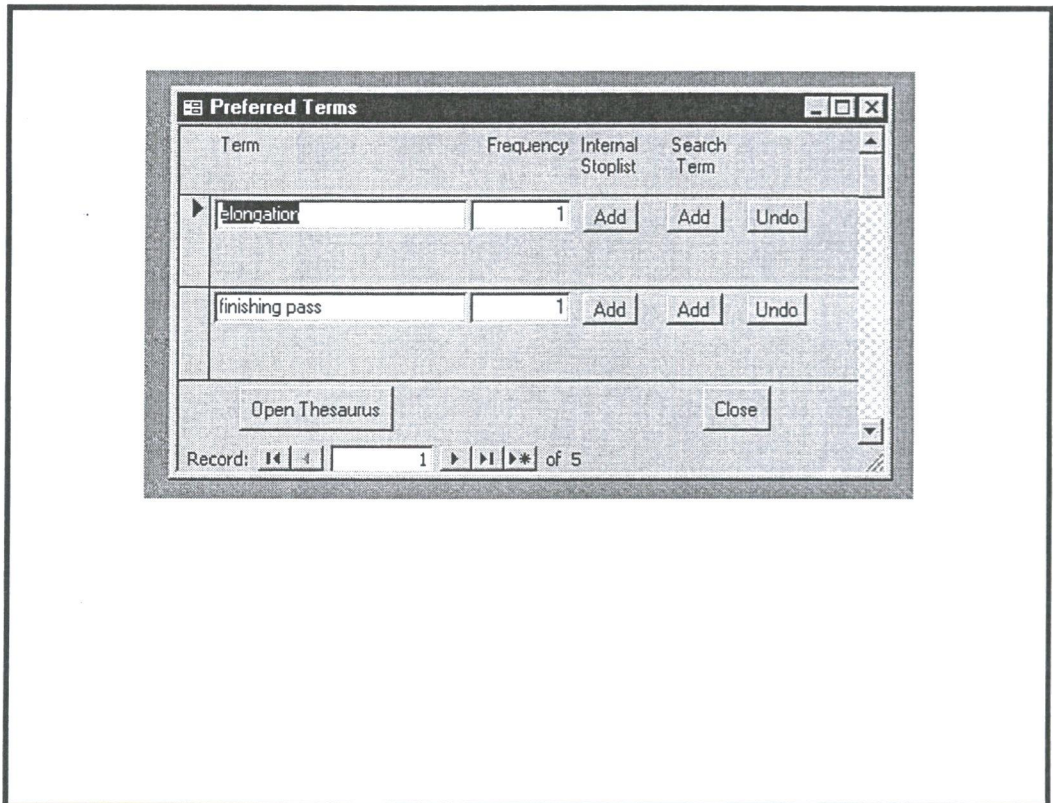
Preferred Terms

| Term | Frequency | Internal Stoplist | Search Term | |
|---|---|---|---|---|
| elongation | 1 | Add | Add | Undo |
| finishing pass | 1 | Add | Add | Undo |

Open Thesaurus

Close

Record: 1 of 5